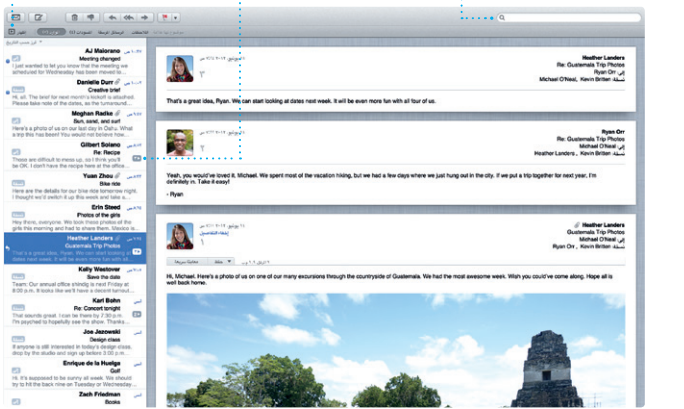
AJ Malcorso
Meeting changed
I just wanted to let you know that the meeting we scheduled for Wednesday has been moved to

Danielle Durr
Creative brief
Hi, all. The brief for next month's kickoff is attached. Please take note of the dates, as the turnaround

Meghan Radke
Sun, sand, and surf!
Here's a photo of us on our Day in the Day. What a trip this has been for you!

Gilbert Solano
Re: Recipe
These are difficult to mess up, so I think you'll be OK. I don't have the recipe with me

Yuan Zhou
Bike ride
Here are the details for our bike ride tomorrow night. Ready to go...

Erin Steed
Photos of the girls
Hey there, everyone. We took these photos of the girls this morning and had to share them. Mexico is

Heather Landers
Guatemala Trip Photos
Hi, Michael. Here's a photo of us on one of our many excursions

Kelly Westover
Team: Our annual office shindig
Team: Our annual office shindig is from 7:00 to 8:00 p.m. I heard that we have a decent turnout

Karl Bohn
Re: Photoshoot tonight
I'm psyched to finally see you

Joe Jezowski
Design class
If anyone is still interested in taking the design class on Thursday, I can show you the

Enrique de la Hueiga
Golf
I'm supposed to be sunny all week. You should be ready to play golf this weekend

Zach Friedman
Books

Heather Landers
Re: Guatemala Trip Photos
Ryan Orr
Michael O'Neal, Kevin Britten

That's a great idea, Ryan. We can start looking at dates next week. It will be even more fun with all four of us.

Ryan Orr
Re: Guatemala Trip Photos
Heather Landers
Michael O'Neal, Kevin Britten

Yeah, we would've loved it, Michael. We spent most of the vacation hiking, but we have this great photo of where we just hung out in the city. If we put a trip together for next year, I'm definitely in. Take it easy!

- Ryan

Heather Landers
Guatemala Trip Photos
Michael O'Neal, Kevin Britten

Hi, Michael. Here's a photo of us on one of our many excursions through the countryside of Guatemala. We had the most awesome week. Wish you could've come along. Hope all is well back home.